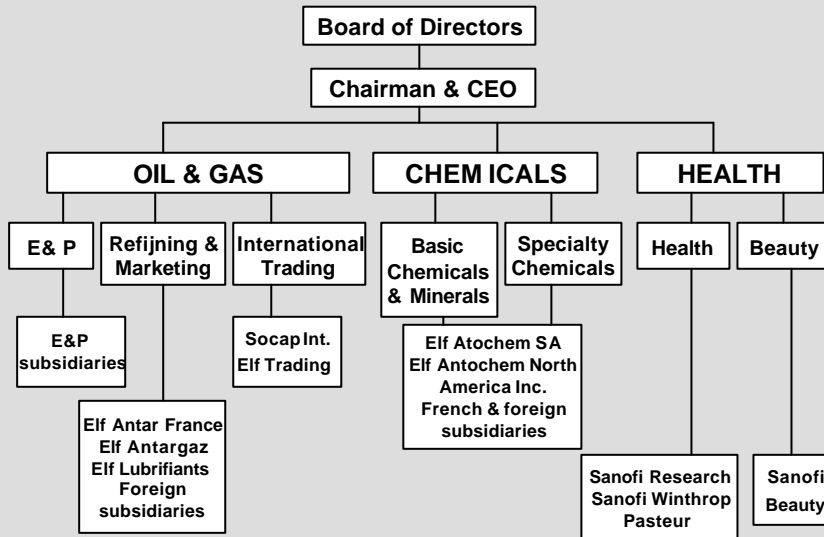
Board of Directors

Chairman & CEO

OIL & GAS

CHEM ICALS

HEALTH

E& P

Refijning & Marketing

International Trading

Basic Chemicals & Minerals

Specialty Chemicals

Health

Beauty

E&P subsidiaries

Socap Int.
Elf Trading

Elf Atochem SA
Elf Antochem North America Inc.
French & foreign subsidiaries

Elf Antar France
Elf Antargaz
Elf Lubrifiants
Foreign subsidiaries

Sanofi Research
Sanofi Winthrop
Pasteur

Sanofi
Beauty